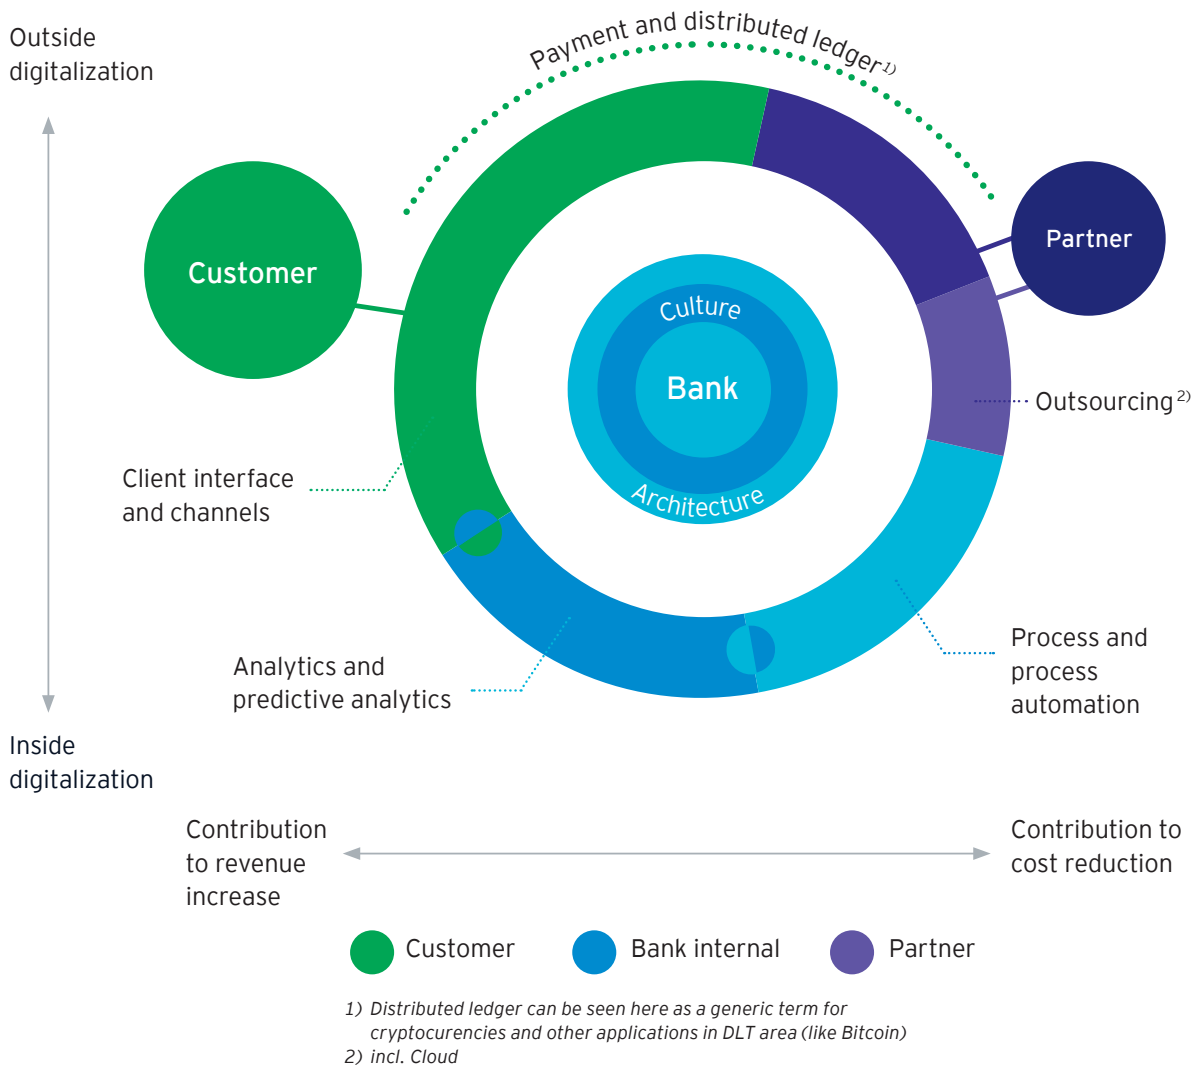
Outside digitalization

Payment and distributed ledger$^{1)}$

Customer

Partner

Culture

Bank

Architecture

Outsourcing$^{2)}$

Client interface and channels

Analytics and predictive analytics

Process and process automation

Inside digitalization

Contribution to revenue increase

Contribution to cost reduction

Customer

Bank internal

Partner

1) Distributed ledger can be seen here as a generic term for cryptocurencies and other applications in DLT area (like Bitcoin)
2) incl. Cloud